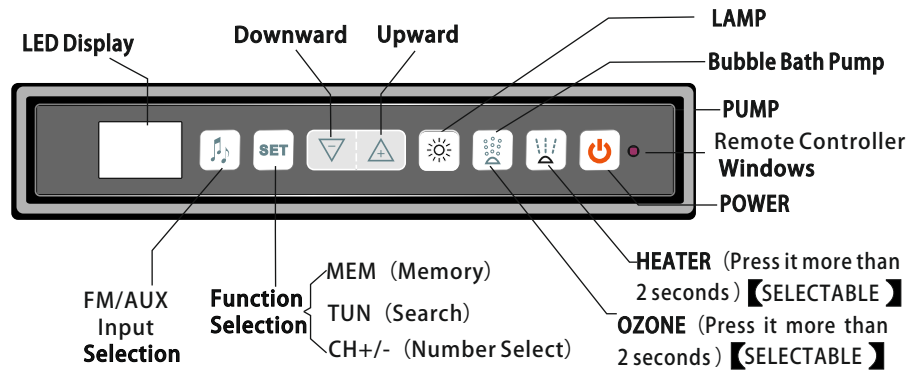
LED Display

Downward

Upward

LAMP

Bubble Bath Pump

PUMP

Remote Controller Windows

POWER

SET

FM/AUX Input Selection

Function Selection

MEM（Memory）

TUN（Search）

CH+/-（Number Select）

HEATER（Press it more than 2 seconds）【SELECTABLE】

OZONE（Press it more than 2 seconds）【SELECTABLE】